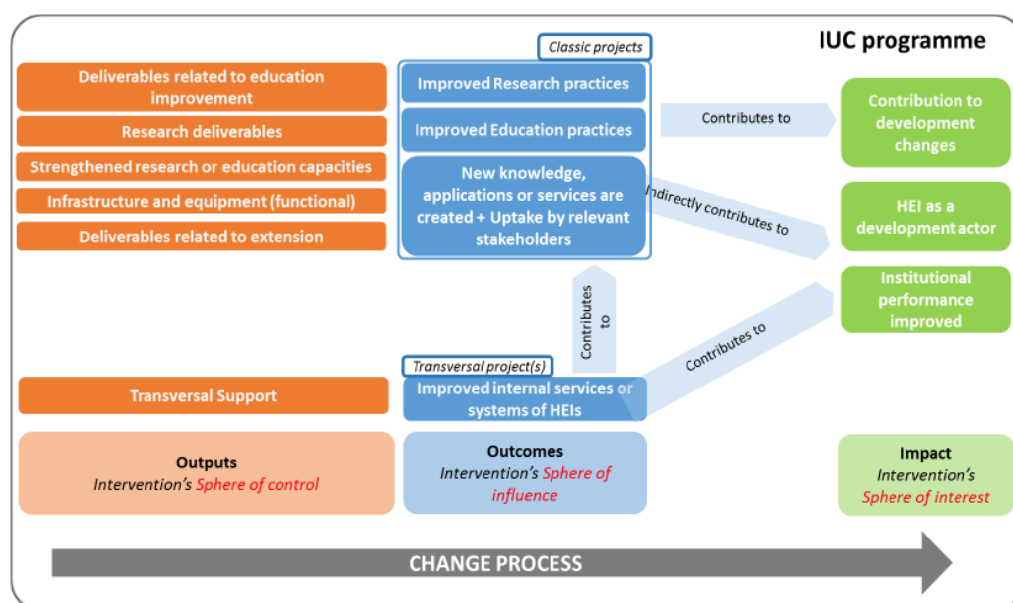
IUC programme

Classic projects

Deliverables related to education improvement

Research deliverables

Strengthened research or education capacities

Infrastructure and equipment (functional)

Deliverables related to extension

Improved Research practices

Improved Education practices

New knowledge, applications or services are created + Uptake by relevant stakeholders

Contributes to

Indirectly contributes to

Contribution to development changes

HEI as a development actor

Institutional performance improved

Contributes to

Contributes to

Transversal project(s)

Transversal Support

Improved internal services or systems of HEIs

Outputs
Intervention's Sphere of control

Outcomes
Intervention's Sphere of influence

Impact
Intervention's Sphere of interest

CHANGE PROCESS